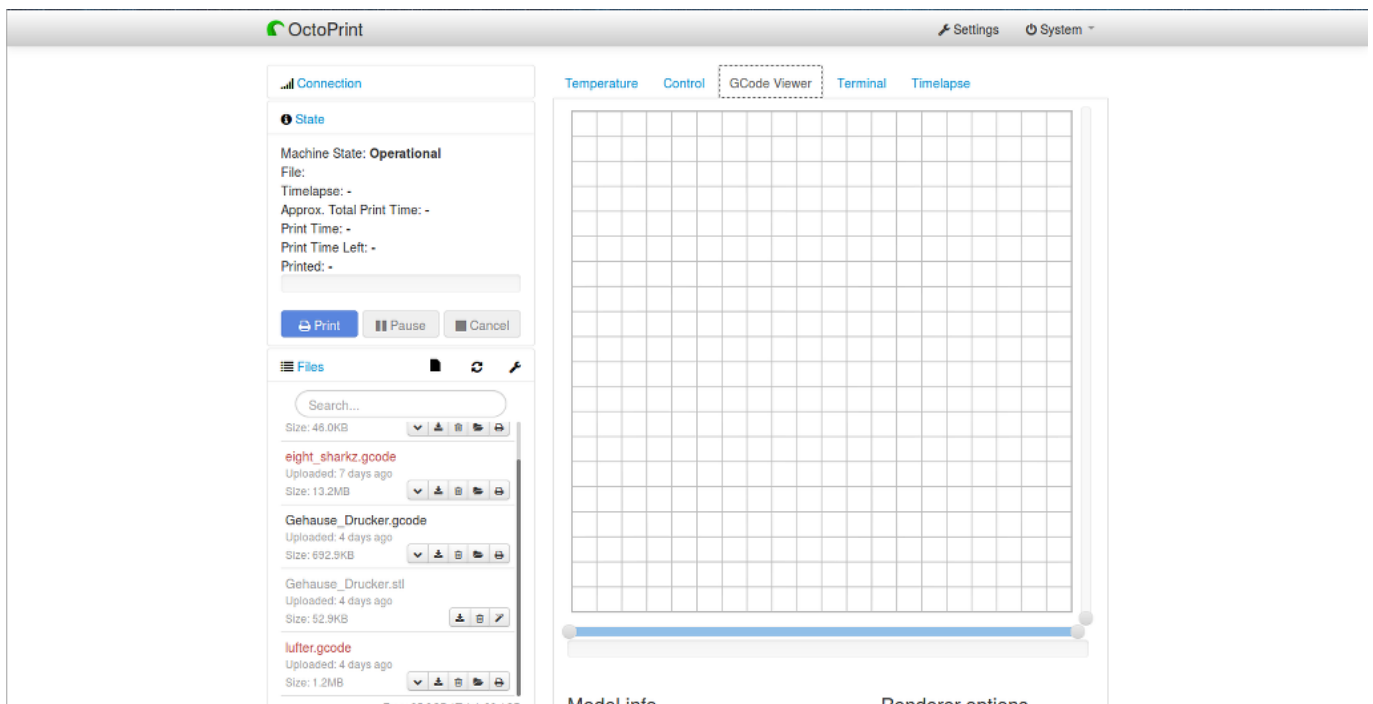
OctoPrint

Settings System

Connection

State

Machine State: **Operational**
File:
Timelapse: -
Approx. Total Print Time: -
Print Time: -
Print Time Left: -
Printed: -

Print Pause Cancel

Files

Search...

Size: 46.0KB

eight_sharkz.gcode
Uploaded: 7 days ago
Size: 13.2MB

Gehause_Drucker.gcode
Uploaded: 4 days ago
Size: 692.9KB

Gehause_Drucker.stl
Uploaded: 4 days ago
Size: 52.9KB

lufter.gcode
Uploaded: 4 days ago
Size: 1.2MB

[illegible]

Temperature Control GCode Viewer Terminal Timelapse

Model info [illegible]

Renderer options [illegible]